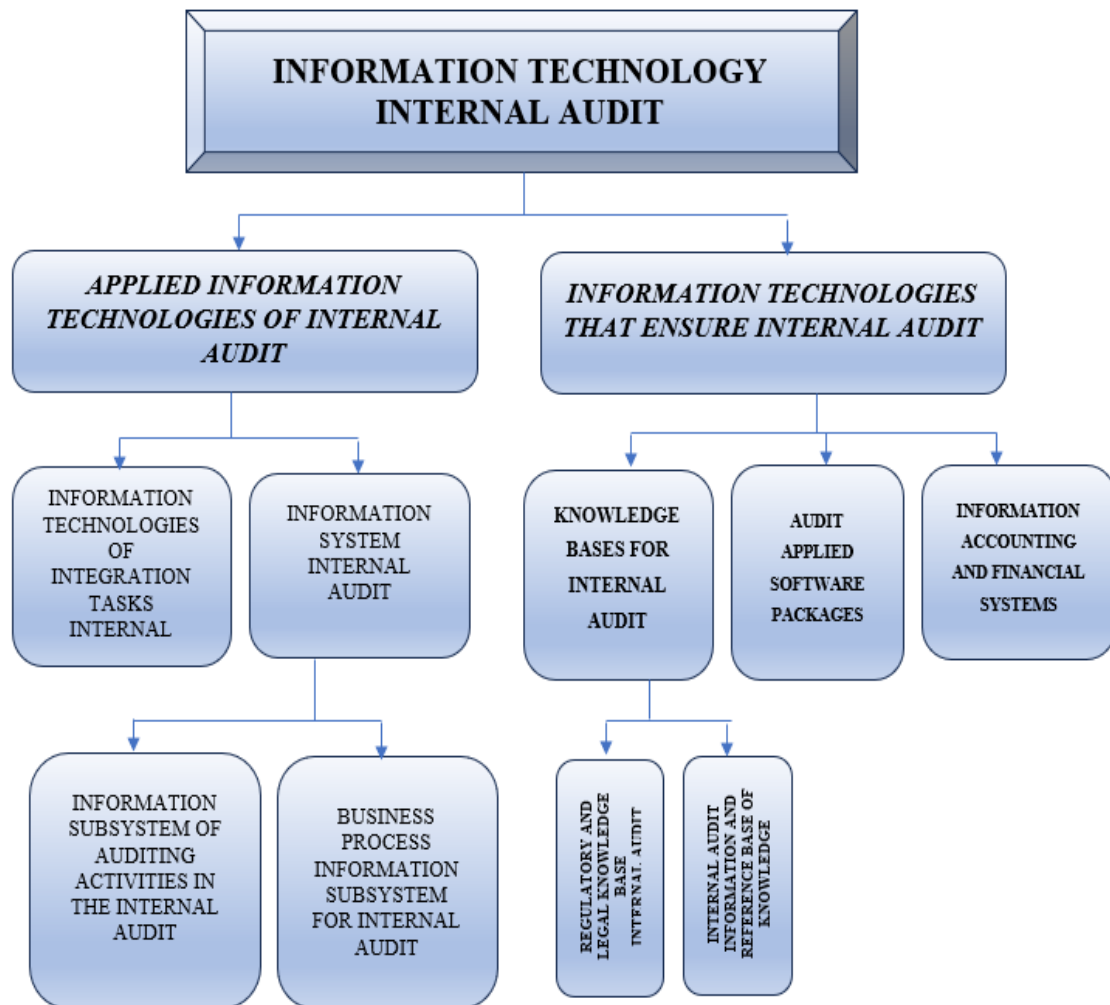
INFORMATION TECHNOLOGY INTERNAL AUDIT

APPLIED INFORMATION TECHNOLOGIES OF INTERNAL AUDIT

INFORMATION TECHNOLOGIES THAT ENSURE INTERNAL AUDIT

INFORMATION TECHNOLOGIES OF INTEGRATION TASKS INTERNAL

INFORMATION SYSTEM INTERNAL AUDIT

KNOWLEDGE BASES FOR INTERNAL AUDIT

AUDIT APPLIED SOFTWARE PACKAGES

INFORMATION ACCOUNTING AND FINANCIAL SYSTEMS

INFORMATION SUBSYSTEM OF AUDITING ACTIVITIES IN THE INTERNAL AUDIT

BUSINESS PROCESS INFORMATION SUBSYSTEM FOR INTERNAL AUDIT

REGULATORY AND LEGAL KNOWLEDGE BASE INTERNAL AUDIT

INTERNAL AUDIT INFORMATION AND REFERENCE BASE OF KNOWLEDGE